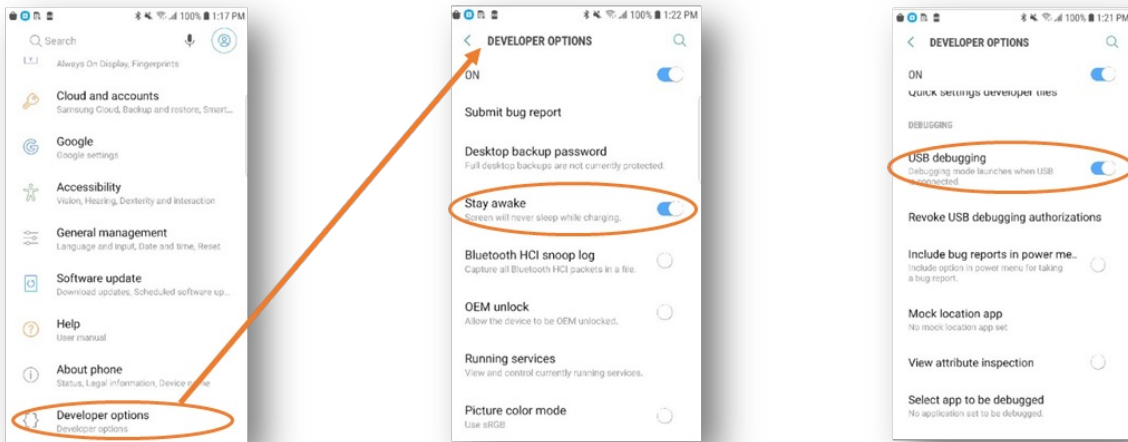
100% 1:17 PM

Search

Always On Display, Fingerprints

Cloud and accounts
Samsung Cloud, Backup and restore, Smart...

Google
Google settings

Accessibility
Vision, Hearing, Dexterity and interaction

General management
Language and input, Date and time, Reset

Software update
Download updates, Scheduled software up...

Help
User manual

About phone
Status, Legal information, Device name

Developer options
Developer options

100% 1:22 PM

DEVELOPER OPTIONS

ON

Submit bug report

Desktop backup password
Full desktop backups are not currently protected.

Stay awake
Screen will never sleep while charging.

Bluetooth HCI snoop log
Capture all Bluetooth HCI packets in a file.

OEM unlock
Allow the device to be OEM unlocked.

Running services
View and control currently running services.

Picture color mode
Use sRGB

100% 1:21 PM

DEVELOPER OPTIONS

ON

Quick settings developer tiles

DEBUGGING

USB debugging
Debugging mode launches when USB is connected.

Revoke USB debugging authorizations

Include bug reports in power me..
Include option in power menu for taking a bug report.

Mock location app
No mock location app set

View attribute inspection

Select app to be debugged
No application set to be debugged.